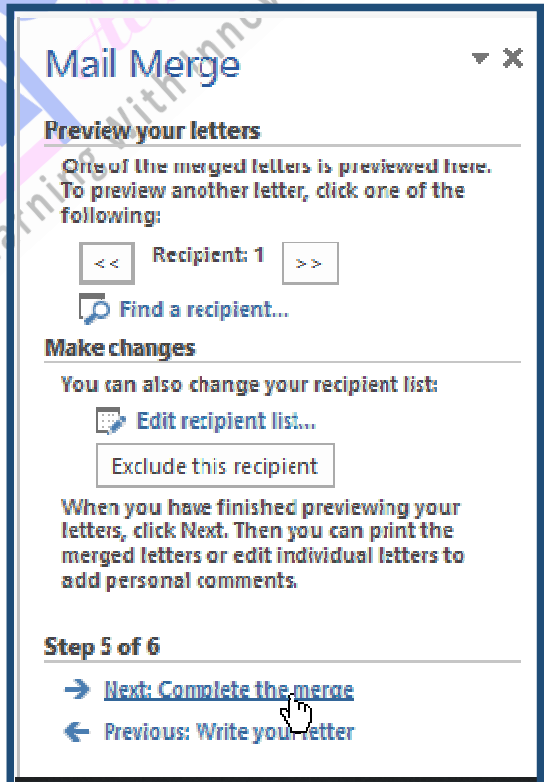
Mail Merge

Preview your letters

One of the merged letters is previewed here. To preview another letter, click one of the following:

<< Recipient: 1 >>

Find a recipient...

Make changes

You can also change your recipient list:

Edit recipient list...

Exclude this recipient

When you have finished previewing your letters, click Next. Then you can print the merged letters or edit individual letters to add personal comments.

Step 5 of 6

Next: Complete the merge

Previous: Write your letter